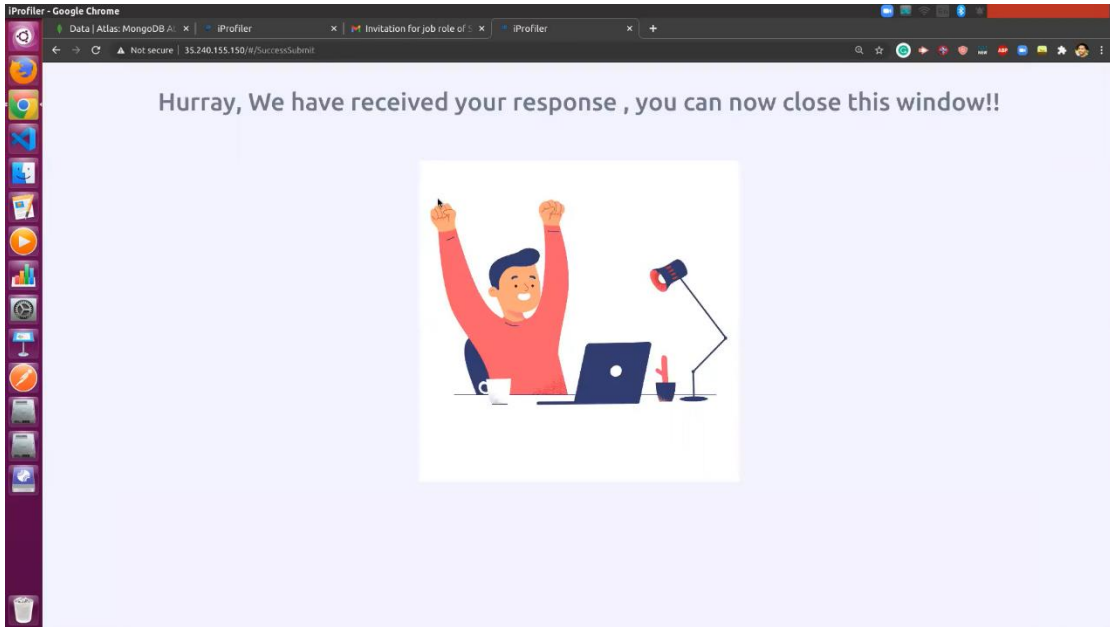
iProfiler - Google Chrome

Data | Atlas: MongoDB A ×

iProfiler ×

Invitation for job role of S ×

iProfiler ×

+

Not secure | 35.240.155.150/#/SuccessSubmit

Hurray, We have received your response , you can now close this window!!